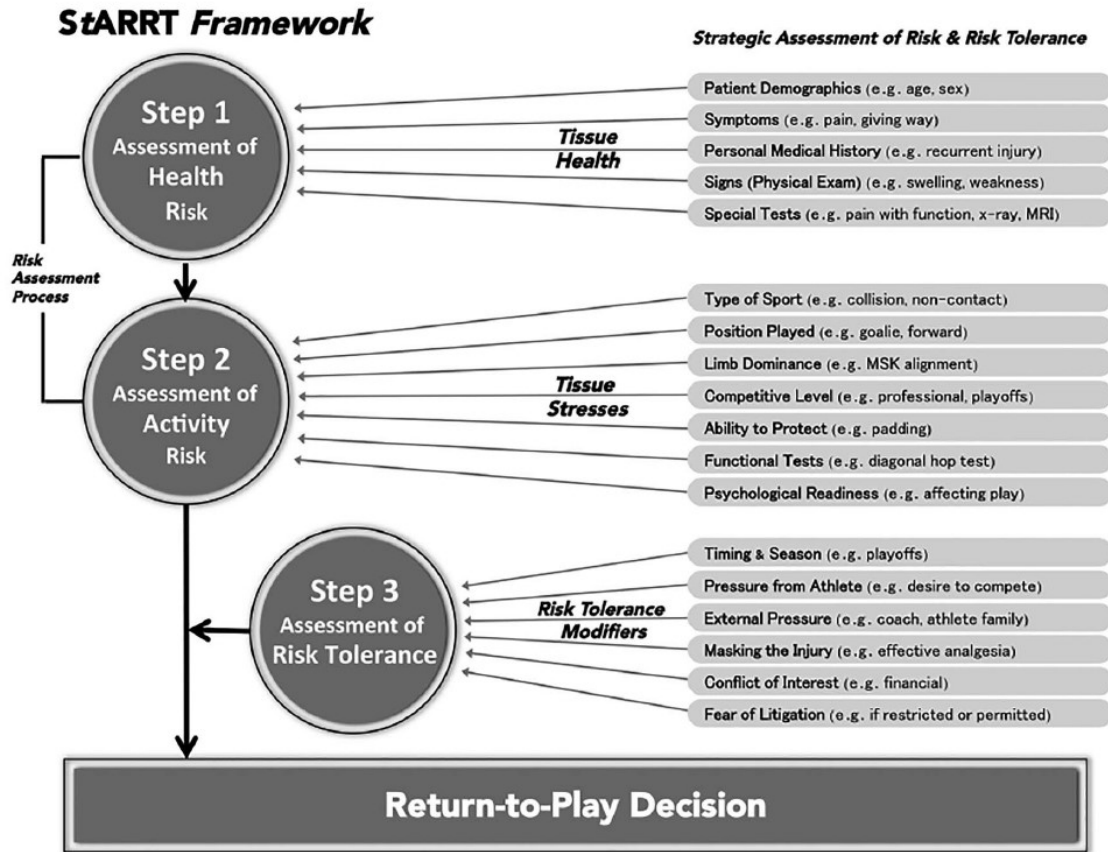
StARRT Framework

Strategic Assessment of Risk & Risk Tolerance

Step 1
Assessment of Health Risk

Tissue Health

Patient Demographics (e.g. age, sex)
Symptoms (e.g. pain, giving way)
Personal Medical History (e.g. recurrent injury)
Signs (Physical Exam) (e.g. swelling, weakness)
Special Tests (e.g. pain with function, x-ray, MRI)

Risk Assessment Process

Step 2
Assessment of Activity Risk

Tissue Stresses

Type of Sport (e.g. collision, non-contact)
Position Played (e.g. goalie, forward)
Limb Dominance (e.g. MSK alignment)
Competitive Level (e.g. professional, playoffs)
Ability to Protect (e.g. padding)
Functional Tests (e.g. diagonal hop test)
Psychological Readiness (e.g. affecting play)

Step 3
Assessment of Risk Tolerance

Risk Tolerance Modifiers

Timing & Season (e.g. playoffs)
Pressure from Athlete (e.g. desire to compete)
External Pressure (e.g. coach, athlete family)
Masking the Injury (e.g. effective analgesia)
Conflict of Interest (e.g. financial)
Fear of Litigation (e.g. if restricted or permitted)

Return-to-Play Decision